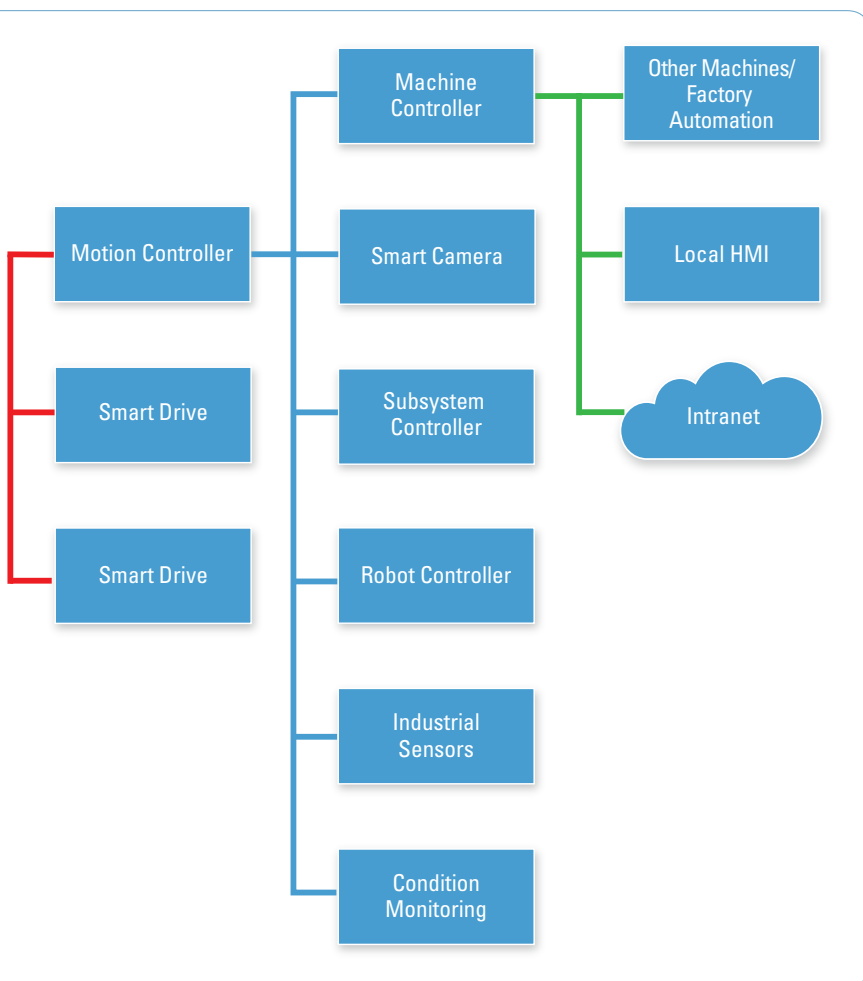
Machine Controller

Other Machines/ Factory Automation

Motion Controller

Smart Camera

Local HMI

Smart Drive

Subsystem Controller

Intranet

Smart Drive

Robot Controller

Industrial Sensors

Condition Monitoring